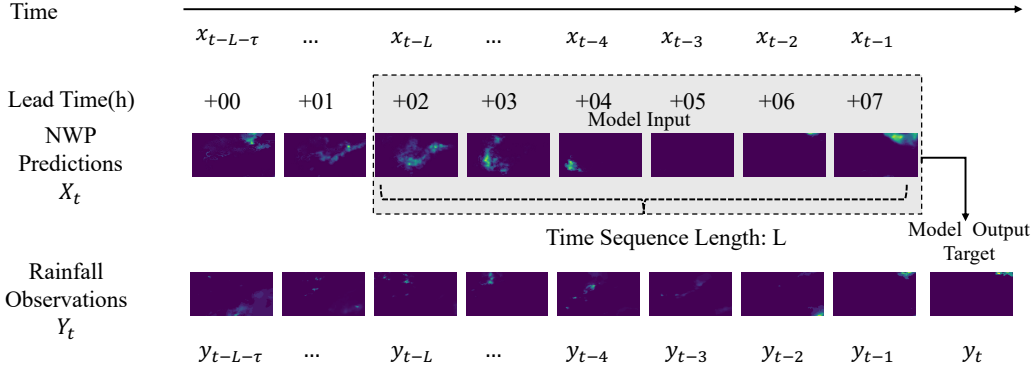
Time

$x_{t-L-\tau}$ ... $x_{t-L}$ ... $x_{t-4}$ $x_{t-3}$ $x_{t-2}$ $x_{t-1}$

Lead Time(h) +00 +01 +02 +03 +04 +05 +06 +07

Model Input

NWP Predictions $X_t$

Time Sequence Length: L

Model Output Target

Rainfall Observations $Y_t$

$y_{t-L-\tau}$ ... $y_{t-L}$ ... $y_{t-4}$ $y_{t-3}$ $y_{t-2}$ $y_{t-1}$ $y_t$